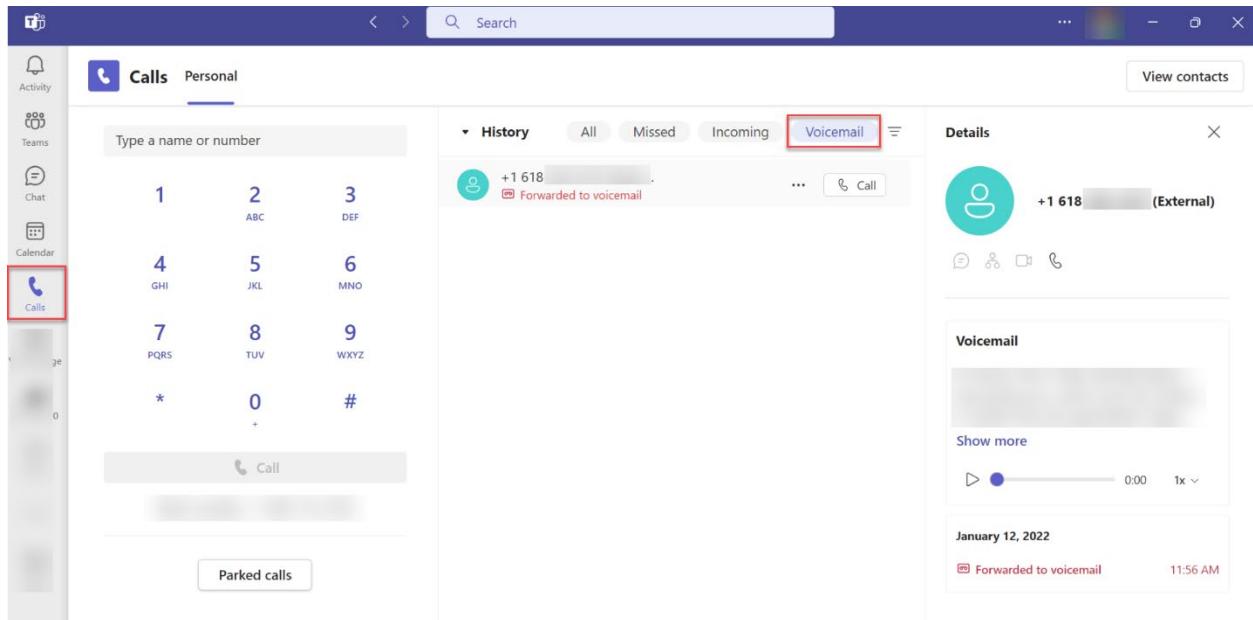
Search

Activity
Teams
Chat
Calendar
Calls

Calls Personal

View contacts

Type a name or number

1
2 ABC
3 DEF
4 GHI
5 JKL
6 MNO
7 PQRS
8 TUV
9 WXYZ
*
0 +
#

Call

Parked calls

History All Missed Incoming Voicemail

+1 618 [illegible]
Forwarded to voicemail
Call

Details

+1 618 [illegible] (External)

Voicemail

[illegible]

Show more

0:00 1x

January 12, 2022

Forwarded to voicemail 11:56 AM